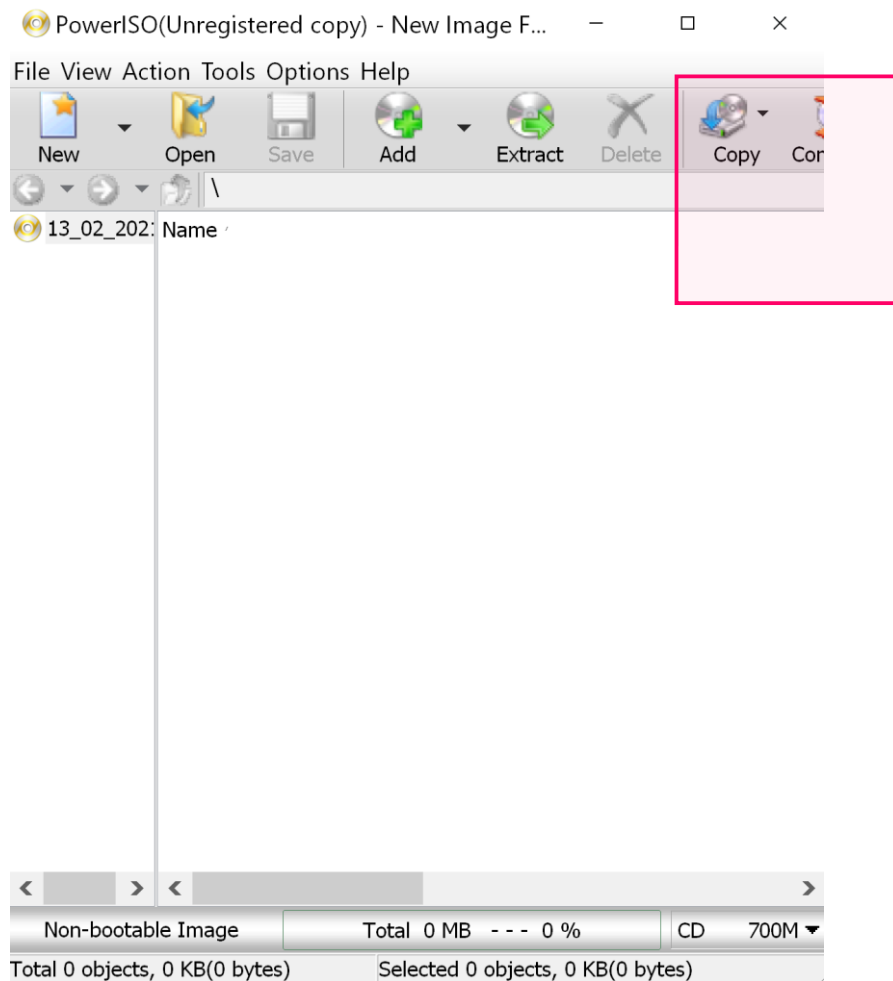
PowerISO(Unregistered copy) - New Image F...

File View Action Tools Options Help

New Open Save Add Extract Delete Copy Cor

\

13_02_202 Name

Non-bootable Image Total 0 MB --- 0 % CD 700M

Total 0 objects, 0 KB(0 bytes) Selected 0 objects, 0 KB(0 bytes)